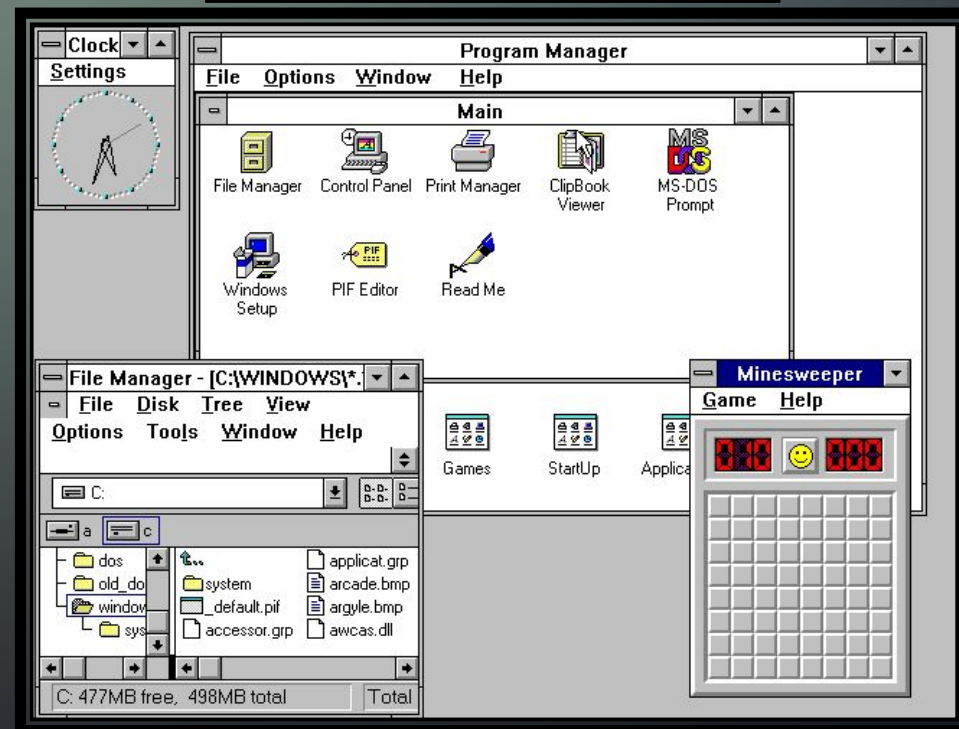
Clock
Settings

Program Manager
File Options Window Help

Main
File Manager
Control Panel
Print Manager
ClipBook Viewer
MS-DOS Prompt
Windows Setup
PIF Editor
Read Me

File Manager - [C:\WINDOWS\*.
File Disk Tree View
Options Tools Window Help
C:
a c
dos
old_do
window
sys
system
_default.pif
accessor.grp
applicat.grp
arcade.bmp
argyle.bmp
awcas.dll
C: 477MB free, 498MB total
Total

Games
StartUp
Applica

Minesweeper
Game Help
010
000